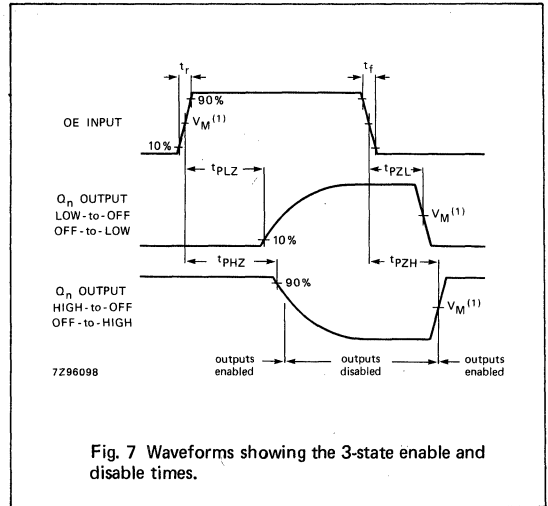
$t_r$

$t_f$

90%

$V_M^{(1)}$

OE INPUT

10%

$t_{PLZ}$

$t_{PZL}$

$Q_n$ OUTPUT
LOW-to-OFF
OFF-to-LOW

$V_M^{(1)}$

10%

$t_{PHZ}$

$t_{PZH}$

$Q_n$ OUTPUT
HIGH-to-OFF
OFF-to-HIGH

90%

$V_M^{(1)}$

7Z96098

outputs enabled

outputs disabled

outputs enabled

Fig. 7 Waveforms showing the 3-state enable and disable times.